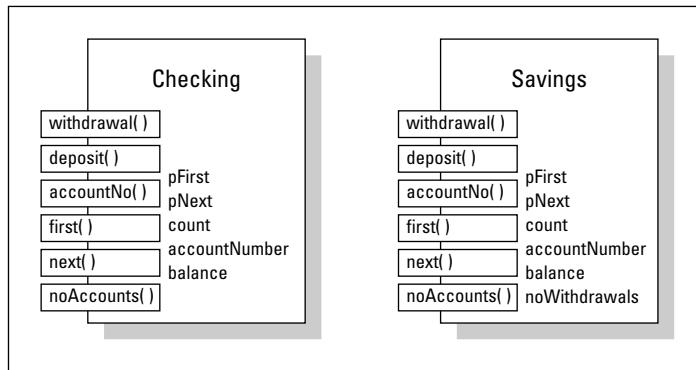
Checking

withdrawal( )
deposit( )
accountNo( )
first( )
next( )
noAccounts( )

pFirst
pNext
count
accountNumber
balance

Savings

withdrawal( )
deposit( )
accountNo( )
first( )
next( )
noAccounts( )

pFirst
pNext
count
accountNumber
balance
noWithdrawals